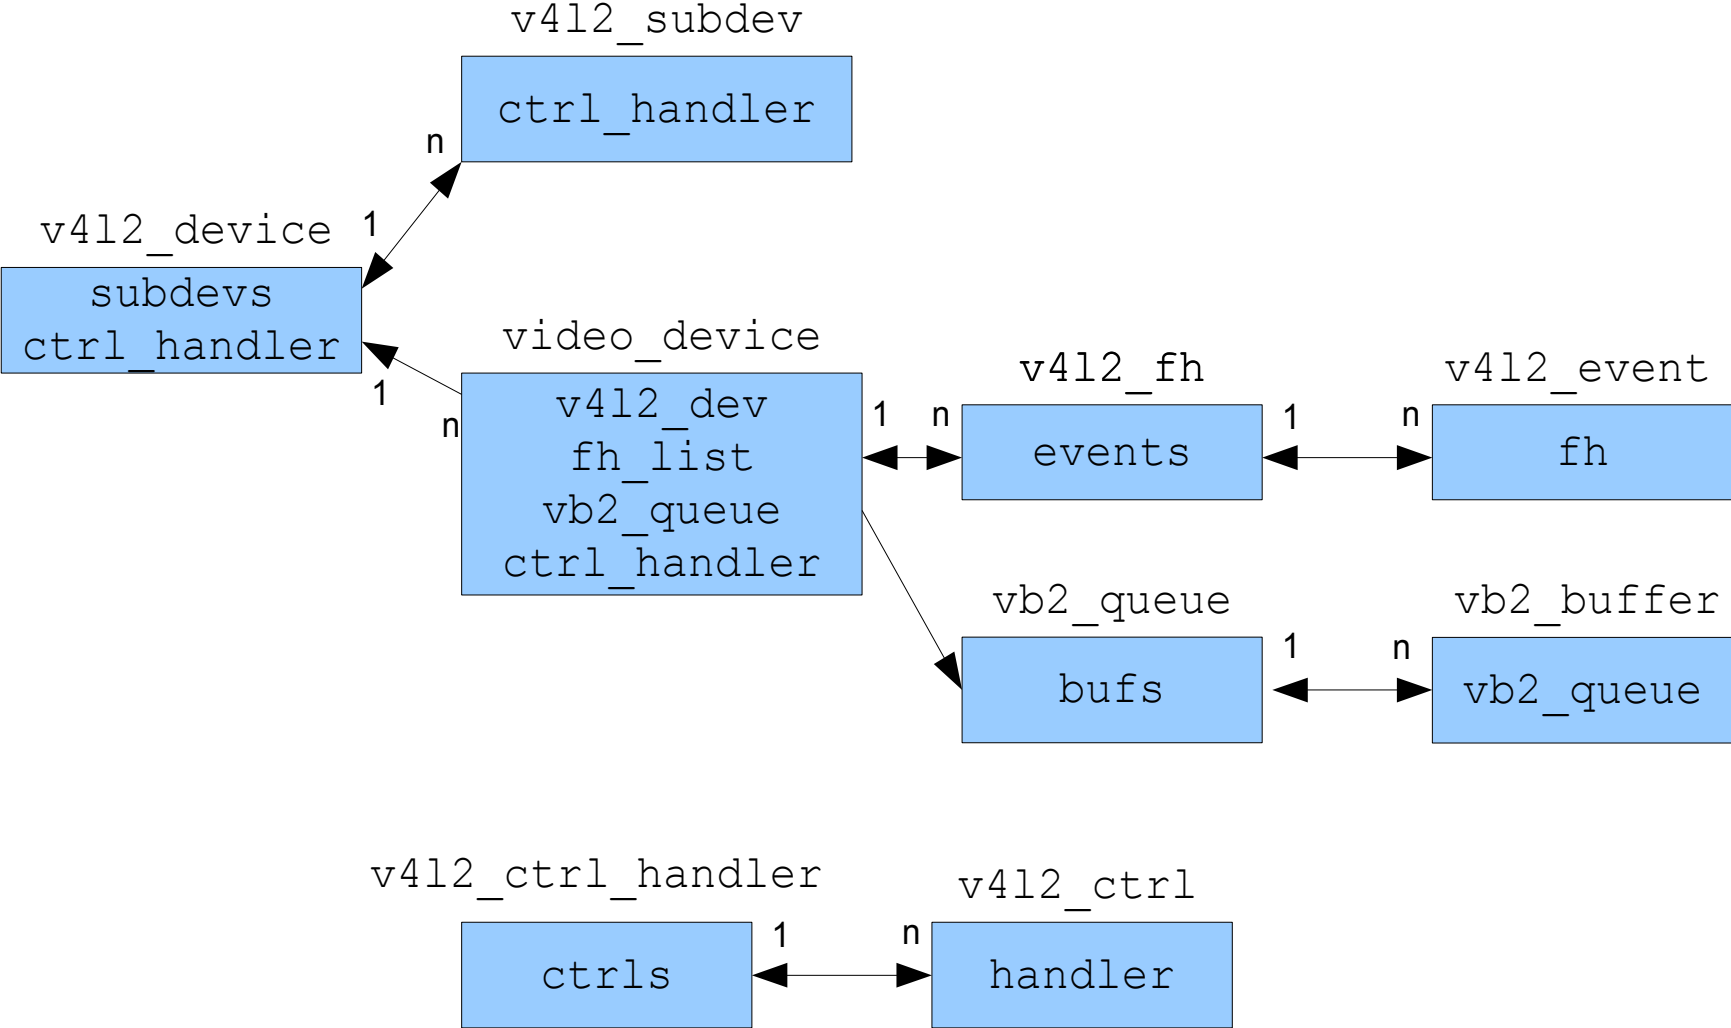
v4l2_subdev

ctrl_handler

n

1

v4l2_device

subdevs
ctrl_handler

1

n

video_device

v4l2_dev
fh_list
vb2_queue
ctrl_handler

1 n

v4l2_fh

events

1 n

v4l2_event

fh

vb2_queue

bufs

1 n

vb2_buffer

vb2_queue

v4l2_ctrl_handler

ctrls

1 n

v4l2_ctrl

handler